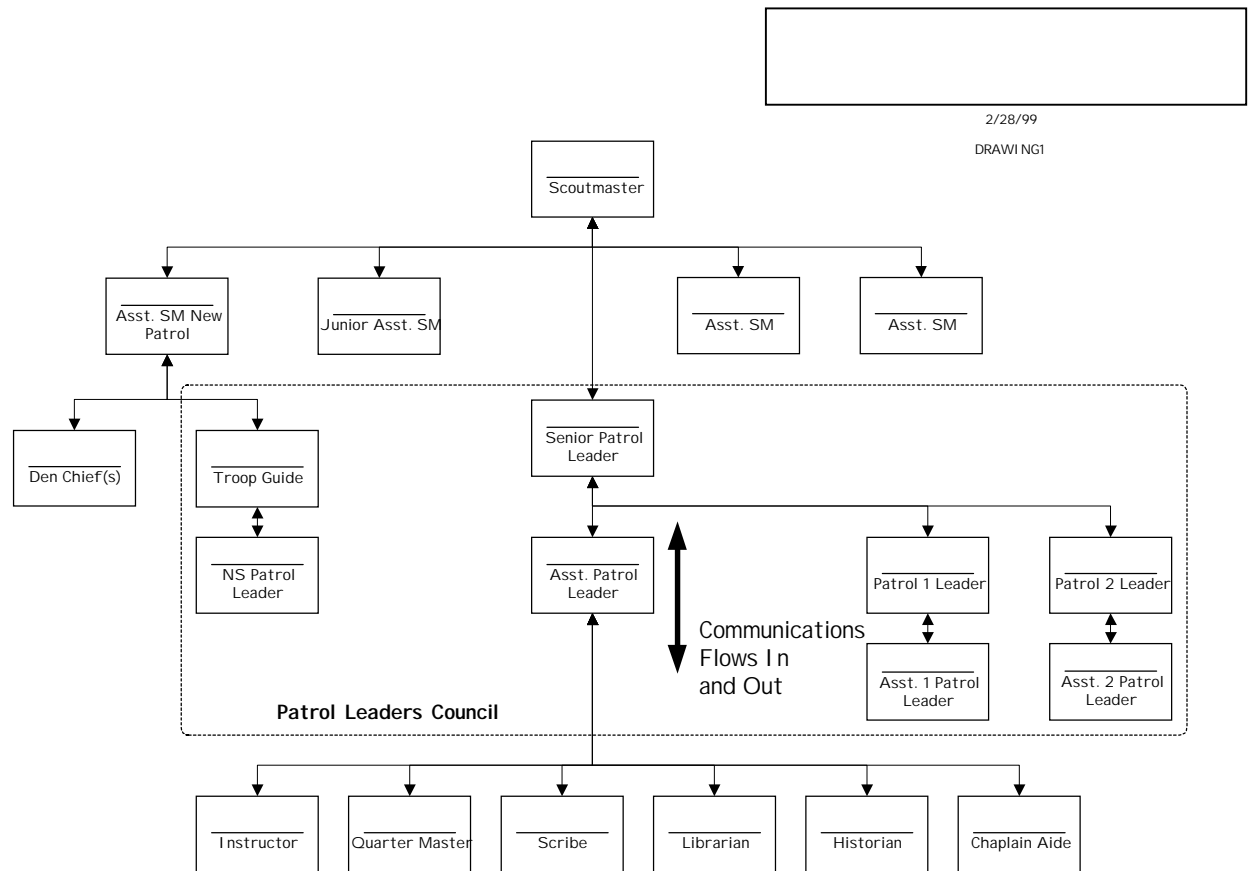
2/28/99

DRAWING1

Scoutmaster

Asst. SM New Patrol

Junior Asst. SM

Asst. SM

Asst. SM

Den Chief(s)

Troop Guide

NS Patrol Leader

Senior Patrol Leader

Asst. Patrol Leader

Communications Flows In and Out

Patrol 1 Leader

Asst. 1 Patrol Leader

Patrol 2 Leader

Asst. 2 Patrol Leader

Patrol Leaders Council

Instructor

Quarter Master

Scribe

Librarian

Historian

Chaplain Aide